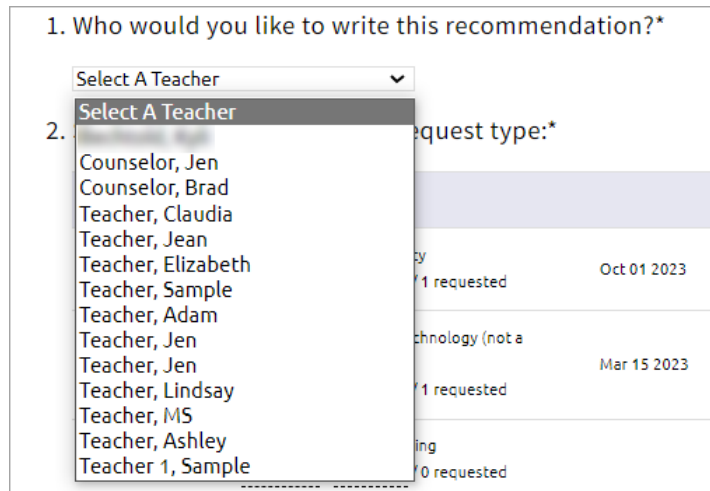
1. Who would you like to write this recommendation?*

Select A Teacher

2. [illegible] equest type:*

Select A Teacher
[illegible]
Counselor, Jen
Counselor, Brad
Teacher, Claudia
Teacher, Jean
Teacher, Elizabeth
Teacher, Sample
Teacher, Adam
Teacher, Jen
Teacher, Jen
Teacher, Lindsay
Teacher, MS
Teacher, Ashley
Teacher 1, Sample

y
/ 1 requested
Oct 01 2023

chnology (not a
/ 1 requested
Mar 15 2023

ing
/ 0 requested